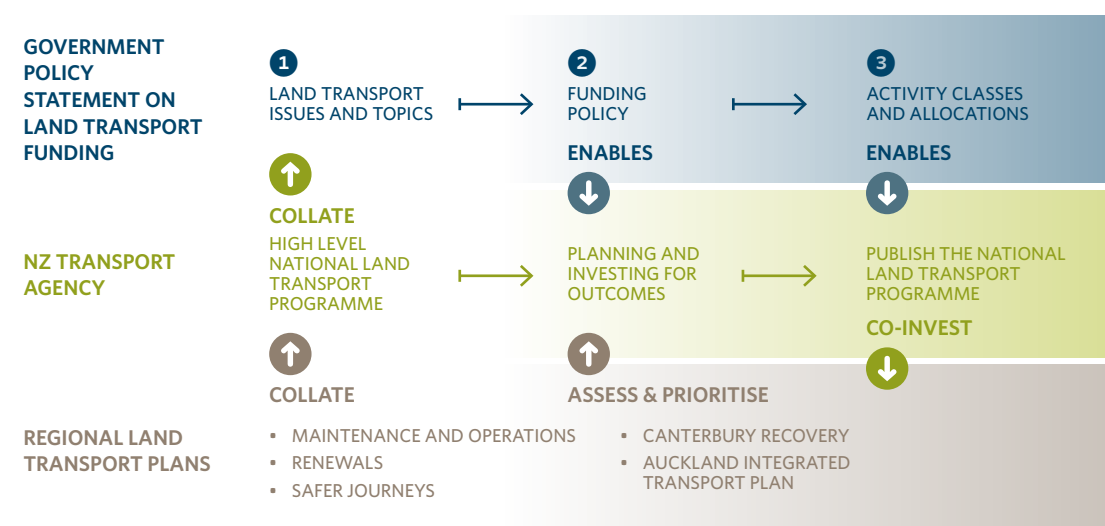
GOVERNMENT POLICY STATEMENT ON LAND TRANSPORT FUNDING

1
LAND TRANSPORT ISSUES AND TOPICS

2
FUNDING POLICY

ENABLES

3
ACTIVITY CLASSES AND ALLOCATIONS

ENABLES

NZ TRANSPORT AGENCY

COLLATE

HIGH LEVEL NATIONAL LAND TRANSPORT PROGRAMME

PLANNING AND INVESTING FOR OUTCOMES

PUBLISH THE NATIONAL LAND TRANSPORT PROGRAMME

CO-INVEST

COLLATE

ASSESS & PRIORITISE

REGIONAL LAND TRANSPORT PLANS

▪ MAINTENANCE AND OPERATIONS
▪ RENEWALS
▪ SAFER JOURNEYS

▪ CANTERBURY RECOVERY
▪ AUCKLAND INTEGRATED TRANSPORT PLAN